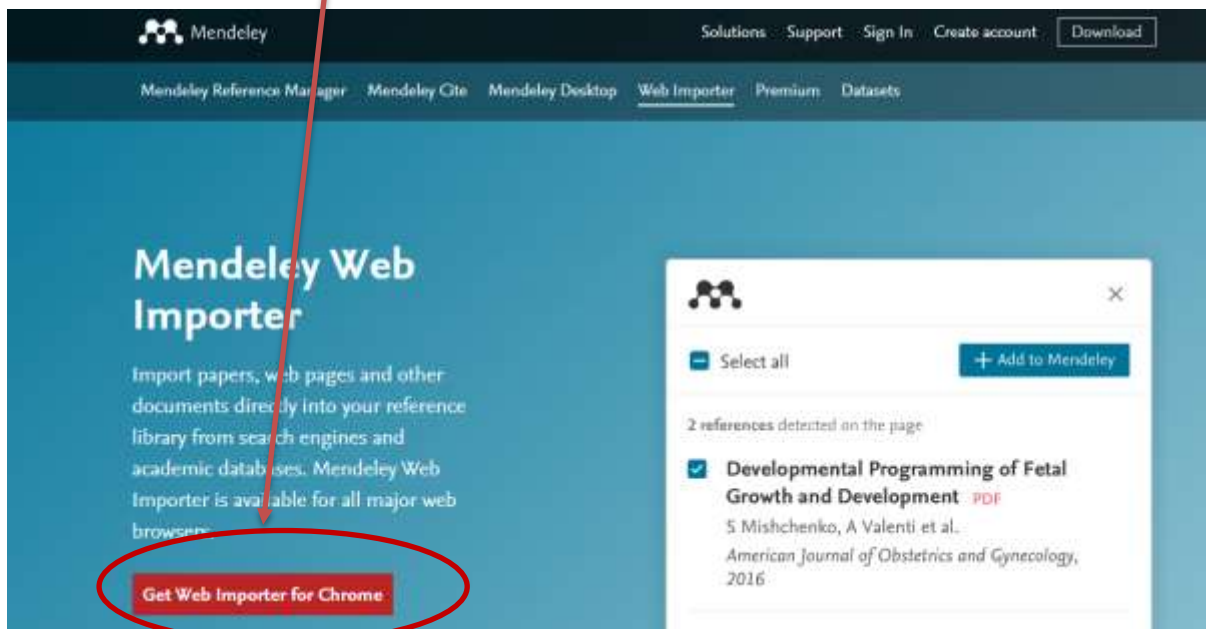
Mendeley

Solutions Support Sign In Create account Download

Mendeley Reference Manager Mendeley Cite Mendeley Desktop Web Importer Premium Datasets

Mendeley Web Importer

Import papers, web pages and other documents directly into your reference library from search engines and academic databases. Mendeley Web Importer is available for all major web browsers.

Get Web Importer for Chrome

×

Select all

+ Add to Mendeley

2 references detected on the page

Developmental Programming of Fetal Growth and Development PDF

S Mishchenko, A Valenti et al.

American Journal of Obstetrics and Gynecology, 2016